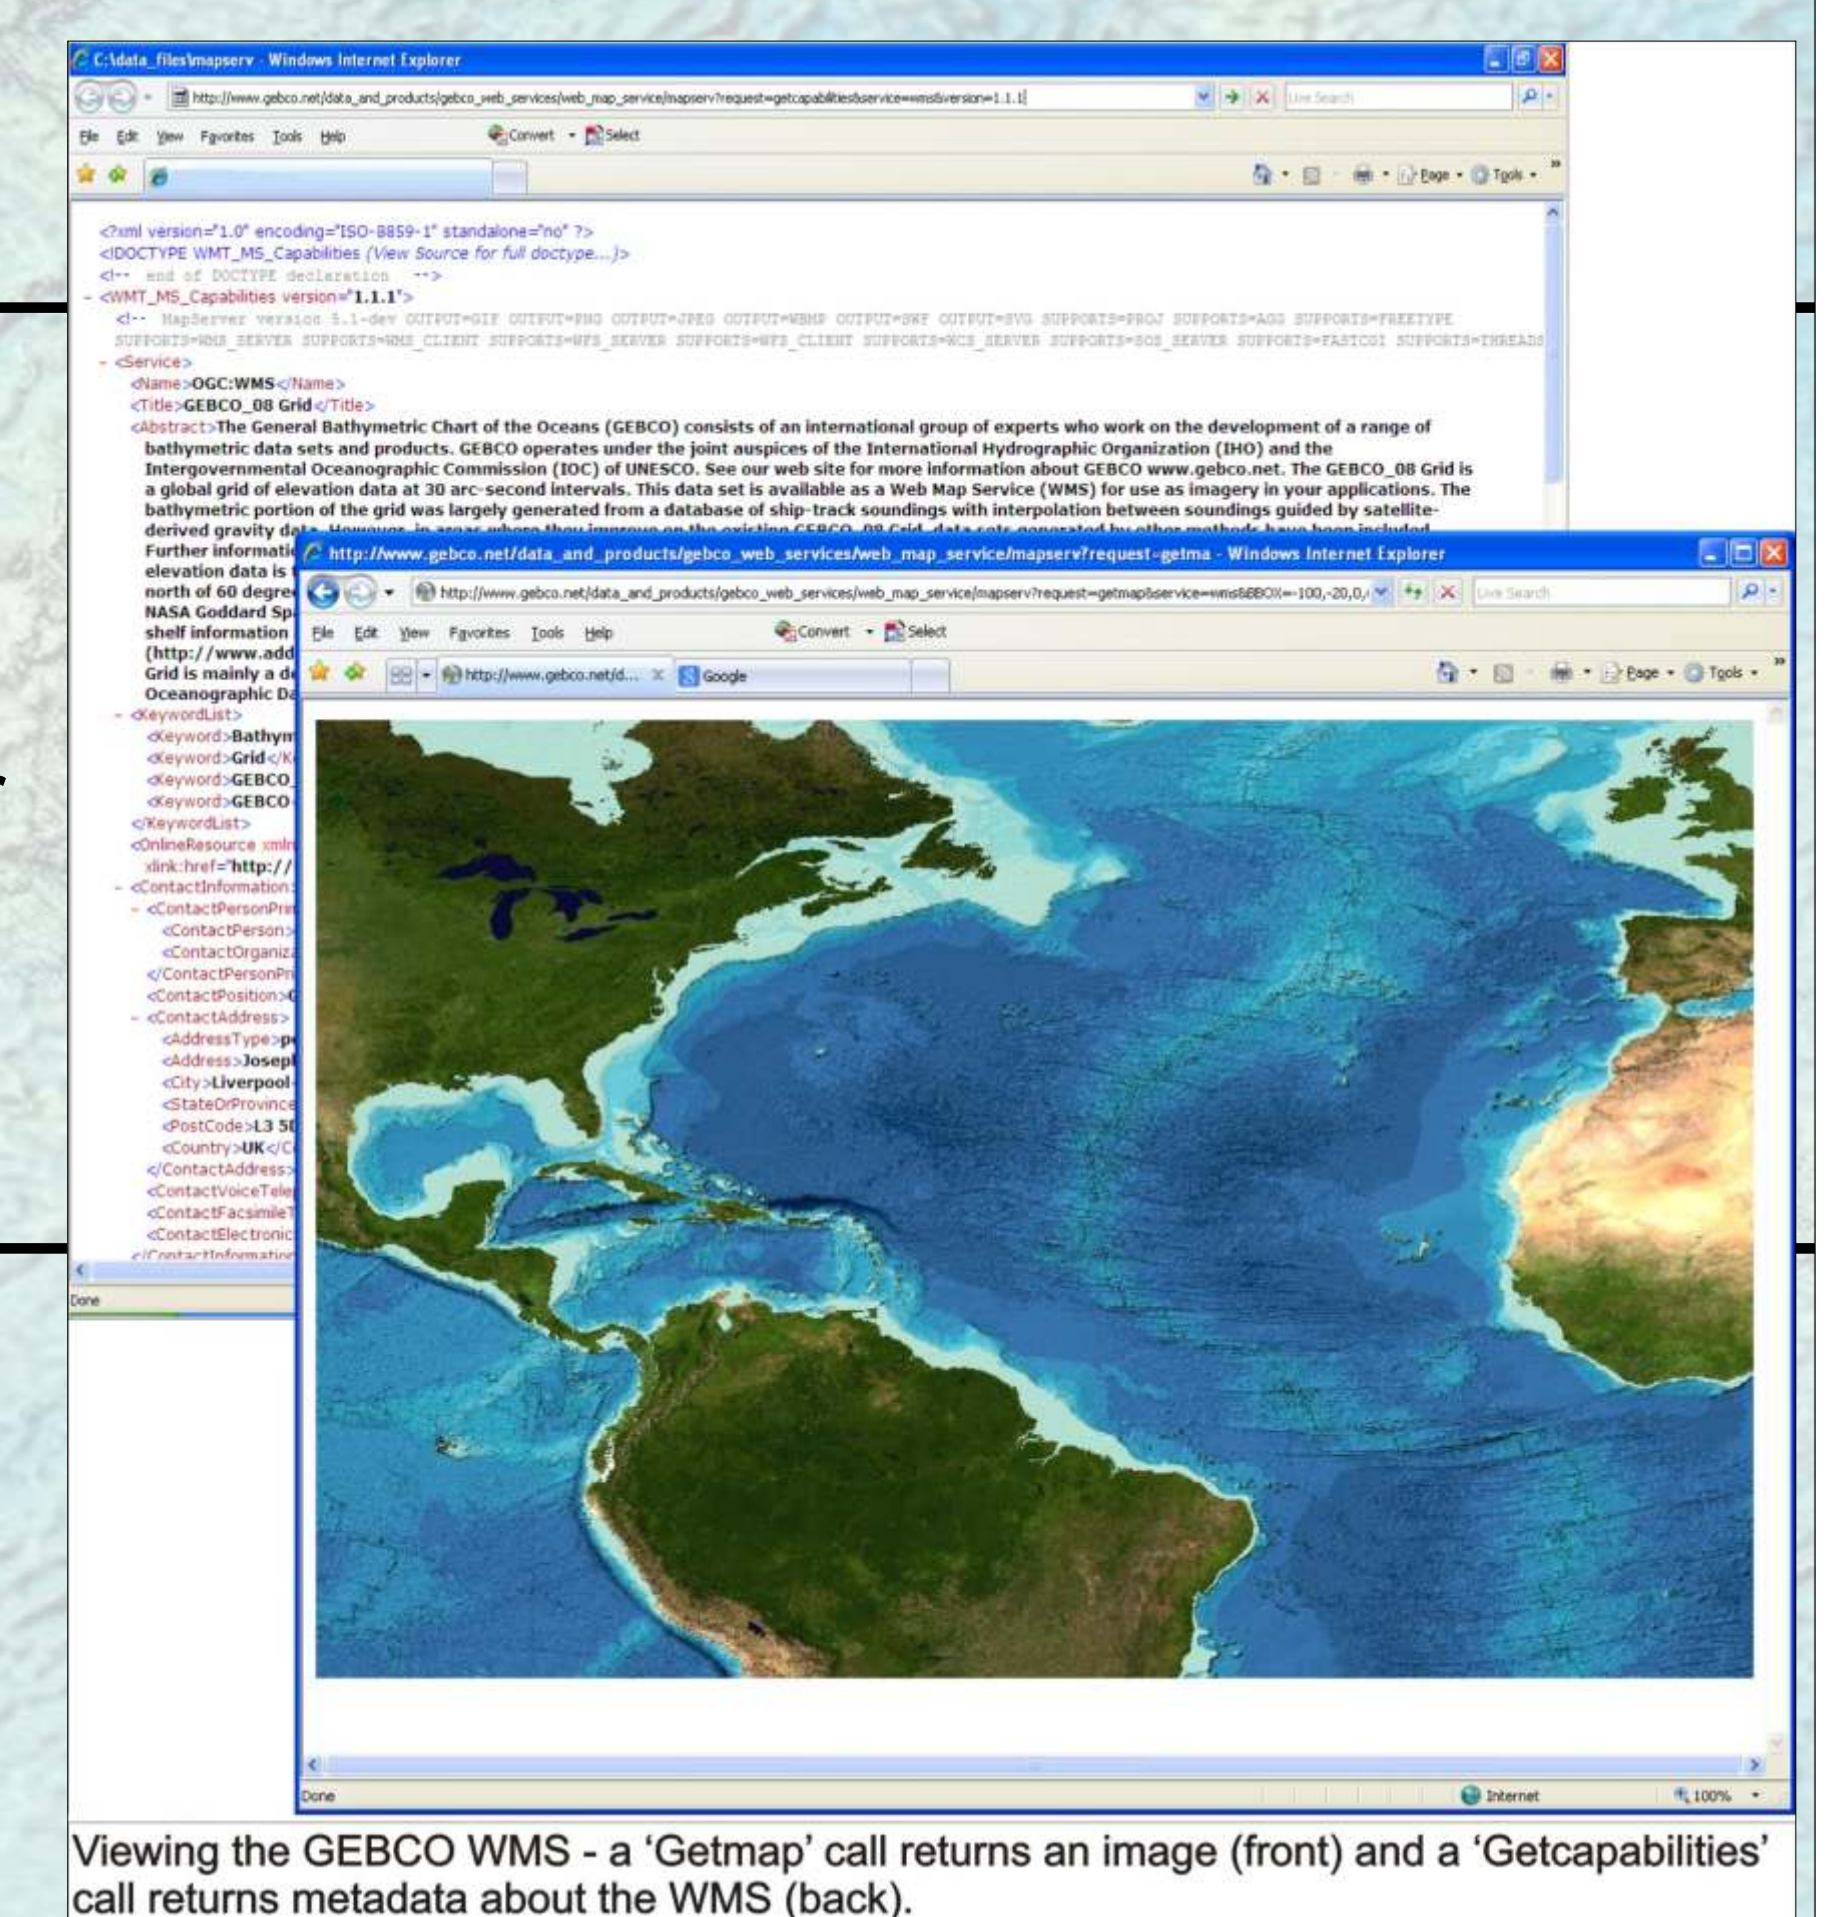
C:\data_files\mapserv - Windows Internet Explorer

http://www.gebco.net/data_and_products/gebco_web_services/web_map_service/mapserv?request=getcapabilities&service=wms&version=1.1.1

Live Search

File Edit View Favorites Tools Help

Convert Select

Page Tools

<?xml version="1.0" encoding="ISO-8859-1" standalone="no" ?>
<!DOCTYPE WMT_MS_Capabilities (View Source for full doctype...)>
<!-- end of DOCTYPE declaration -->
- <WMT_MS_Capabilities version="1.1.1">
<!-- MapServer version 5.1-dev OUTPUT=GIF OUTPUT=PNG OUTPUT=JPEG OUTPUT=WBMP OUTPUT=SWF OUTPUT=SVG SUPPORTS=PROJ SUPPORTS=AGG SUPPORTS=FREETYPE SUPPORTS=WMS_SERVER SUPPORTS=WMS_CLIENT SUPPORTS=WFS_SERVER SUPPORTS=WFS_CLIENT SUPPORTS=WCS_SERVER SUPPORTS=SOS_SERVER SUPPORTS=FASTCGI SUPPORTS=THREADS
- <Service>
<Name>OGC:WMS</Name>
<Title>GEBCO_08 Grid</Title>
<Abstract>The General Bathymetric Chart of the Oceans (GEBCO) consists of an international group of experts who work on the development of a range of bathymetric data sets and products. GEBCO operates under the joint auspices of the International Hydrographic Organization (IHO) and the Intergovernmental Oceanographic Commission (IOC) of UNESCO. See our web site for more information about GEBCO www.gebco.net. The GEBCO_08 Grid is a global grid of elevation data at 30 arc-second intervals. This data set is available as a Web Map Service (WMS) for use as imagery in your applications. The bathymetric portion of the grid was largely generated from a database of ship-track soundings with interpolation between soundings guided by satellite-derived gravity d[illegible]
Further informati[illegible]
elevation data is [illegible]
north of 60 degre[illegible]
NASA Goddard Sp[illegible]
shelf information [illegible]
(http://www.add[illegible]
Grid is mainly a d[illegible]
Oceanographic D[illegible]
- <KeywordList>
<Keyword>Bathym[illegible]
<Keyword>Grid</K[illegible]
<Keyword>GEBCO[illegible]
<Keyword>GEBCO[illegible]
</KeywordList>
<OnlineResource xmln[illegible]
xlink:href="http://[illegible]
- <ContactInformation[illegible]
- <ContactPersonPri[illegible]
<ContactPerson>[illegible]
<ContactOrganiz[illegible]
</ContactPersonPr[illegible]
<ContactPosition>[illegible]
- <ContactAddress>
<AddressType>p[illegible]
<Address>Josep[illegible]
<City>Liverpool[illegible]
<StateOrProvince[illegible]
<PostCode>L3 5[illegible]
<Country>UK</C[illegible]
</ContactAddress>
<ContactVoiceTele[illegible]
<ContactFacsimileT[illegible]
<ContactElectronic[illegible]
</ContactInformation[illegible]

Done

http://www.gebco.net/data_and_products/gebco_web_services/web_map_service/mapserv?request=getma - Windows Internet Explorer

http://www.gebco.net/data_and_products/gebco_web_services/web_map_service/mapserv?request=getmap&service=wms&BBOX=-100,-20,0,

Live Search

File Edit View Favorites Tools Help

Convert Select

http://www.gebco.net/d... Google

Page Tools

Done Internet 100%

Viewing the GEBCO WMS - a ‘Getmap’ call returns an image (front) and a ‘Getcapabilities’ call returns metadata about the WMS (back).